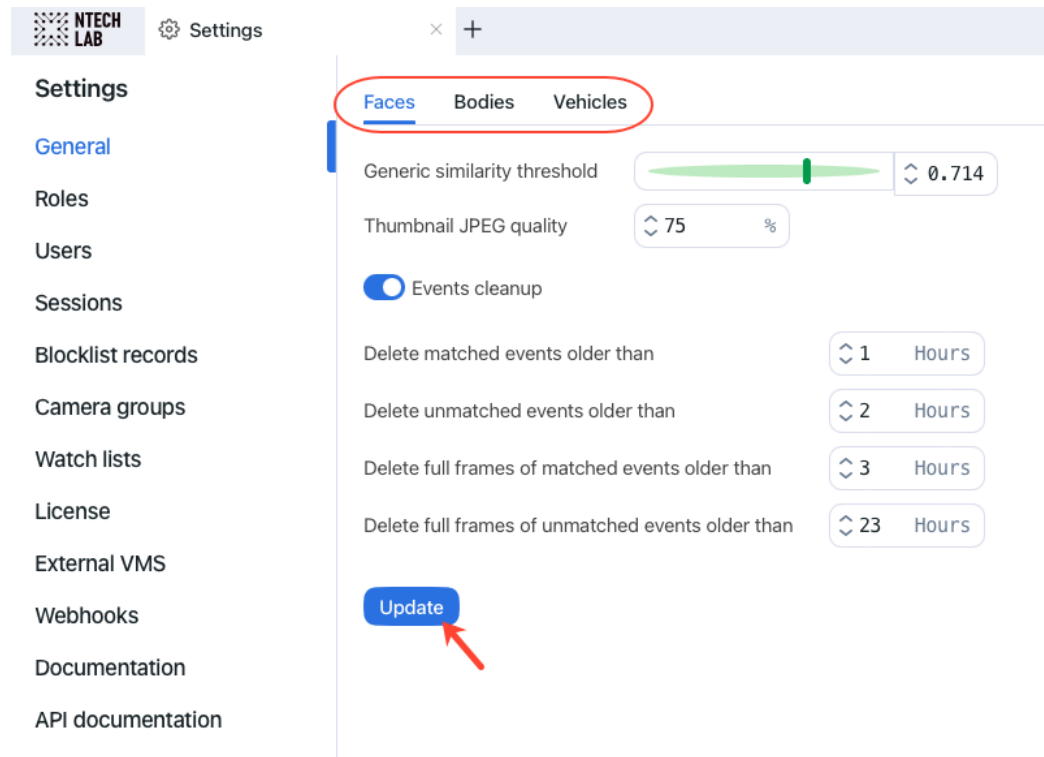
NTECH LAB

Settings

×

+

Settings

General

Roles

Users

Sessions

Blocklist records

Camera groups

Watch lists

License

External VMS

Webhooks

Documentation

API documentation

Faces Bodies Vehicles

Generic similarity threshold 0.714

Thumbnail JPEG quality 75 %

Events cleanup

Delete matched events older than 1 Hours

Delete unmatched events older than 2 Hours

Delete full frames of matched events older than 3 Hours

Delete full frames of unmatched events older than 23 Hours

Update